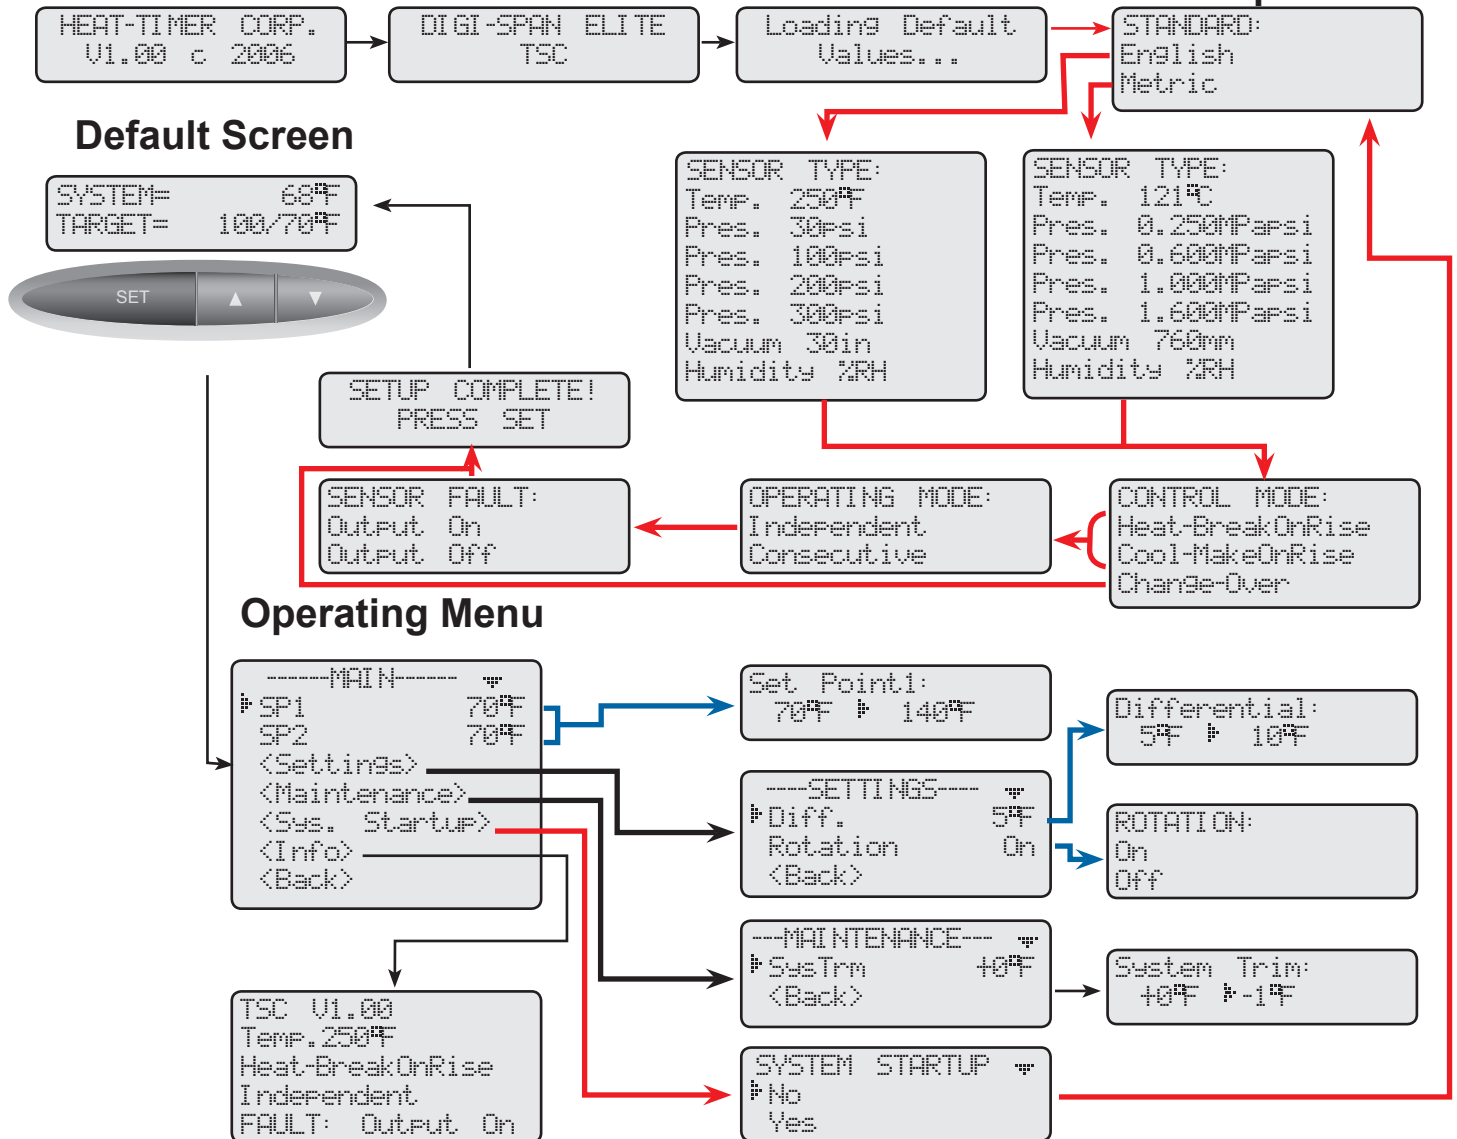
HEAT-TIMER CORP.
V1.00 c 2006

DIGI-SPAN ELITE
TSC

Loading Default
Values...

STANDARD:
English
Metric

Default Screen

SYSTEM= 68°F
TARGET= 100/70°F

SET ▲ ▼

SENSOR TYPE:
Temp. 250°F
Pres. 30psi
Pres. 100psi
Pres. 200psi
Pres. 300psi
Vacuum 30in
Humidity %RH

SENSOR TYPE:
Temp. 121°C
Pres. 0.250MPapsi
Pres. 0.600MPapsi
Pres. 1.000MPapsi
Pres. 1.600MPapsi
Vacuum 760mm
Humidity %RH

SETUP COMPLETE!
PRESS SET

SENSOR FAULT:
Output On
Output Off

OPERATING MODE:
Independent
Consecutive

CONTROL MODE:
Heat-BreakOnRise
Cool-MakeOnRise
Change-Over

Operating Menu

-----MAIN-----
SP1 70°F
SP2 70°F
<Settings>
<Maintenance>
<Sys. Startup>
<Info>
<Back>

Set Point1:
70°F 140°F

Differential:
5°F 10°F

----SETTINGS----
Diff. 5°F
Rotation On
<Back>

ROTATION:
On
Off

---MAINTENANCE---
SysTrm +0°F
<Back>

System Trim:
+0°F -1°F

TSC V1.00
Temp.250°F
Heat-BreakOnRise
Independent
FAULT: Output On

SYSTEM STARTUP
No
Yes